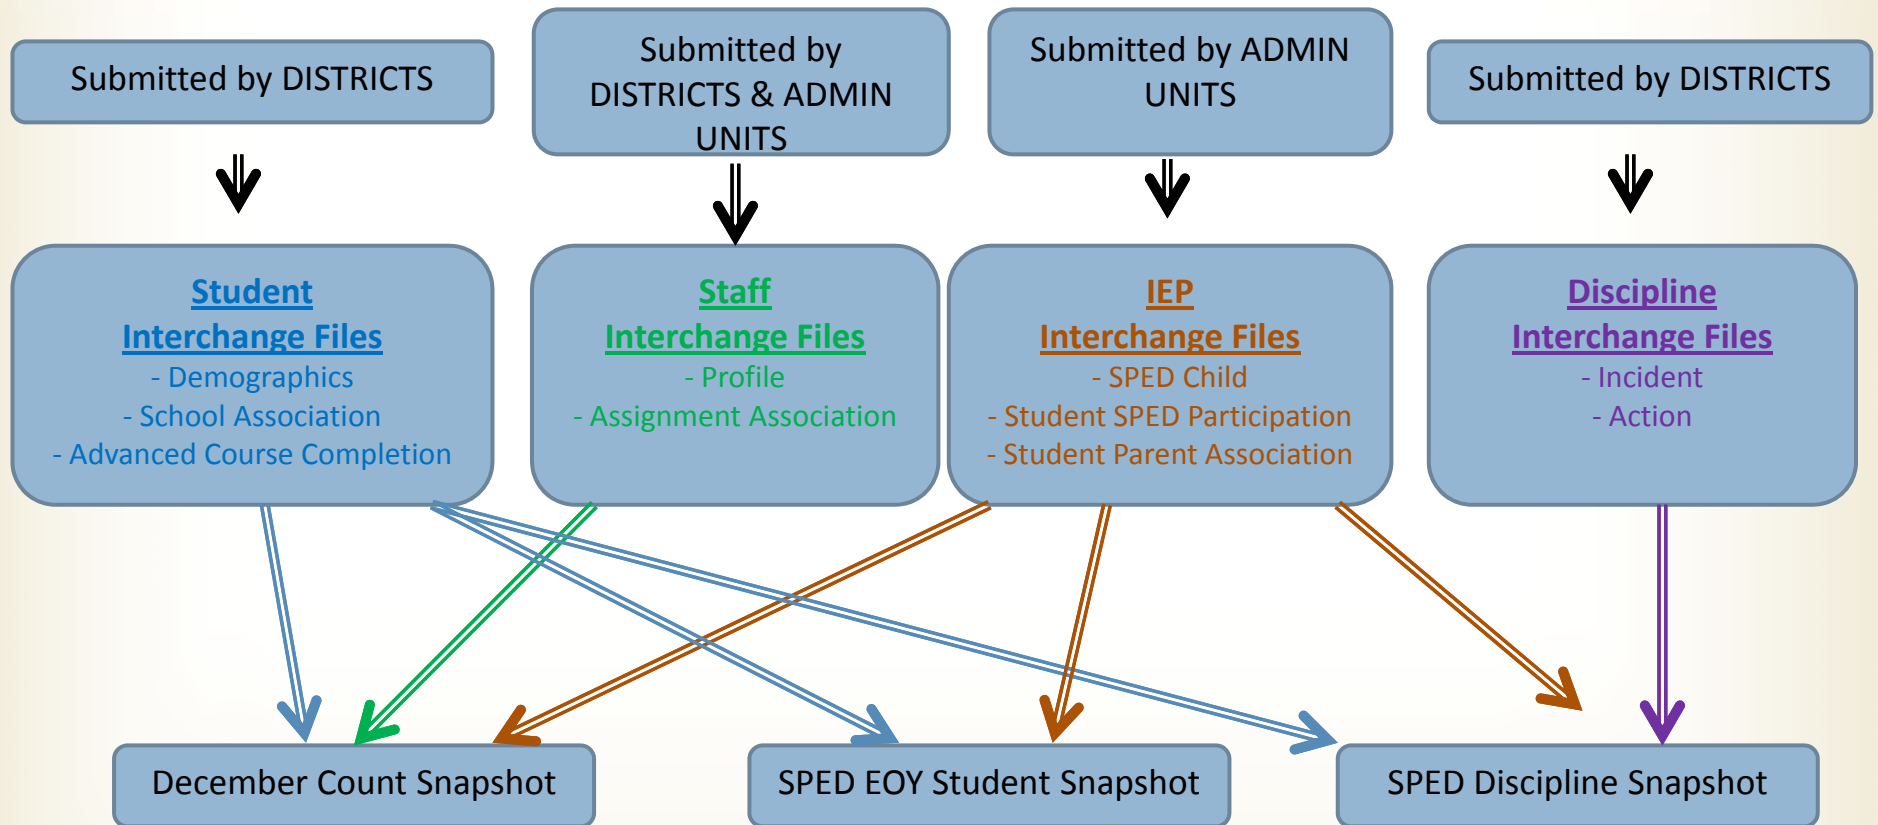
Submitted by DISTRICTS

Submitted by DISTRICTS & ADMIN UNITS

Submitted by ADMIN UNITS

Submitted by DISTRICTS

Student Interchange Files
- Demographics
- School Association
- Advanced Course Completion

Staff Interchange Files
- Profile
- Assignment Association

IEP Interchange Files
- SPED Child
- Student SPED Participation
- Student Parent Association

Discipline Interchange Files
- Incident
- Action

December Count Snapshot

SPED EOY Student Snapshot

SPED Discipline Snapshot